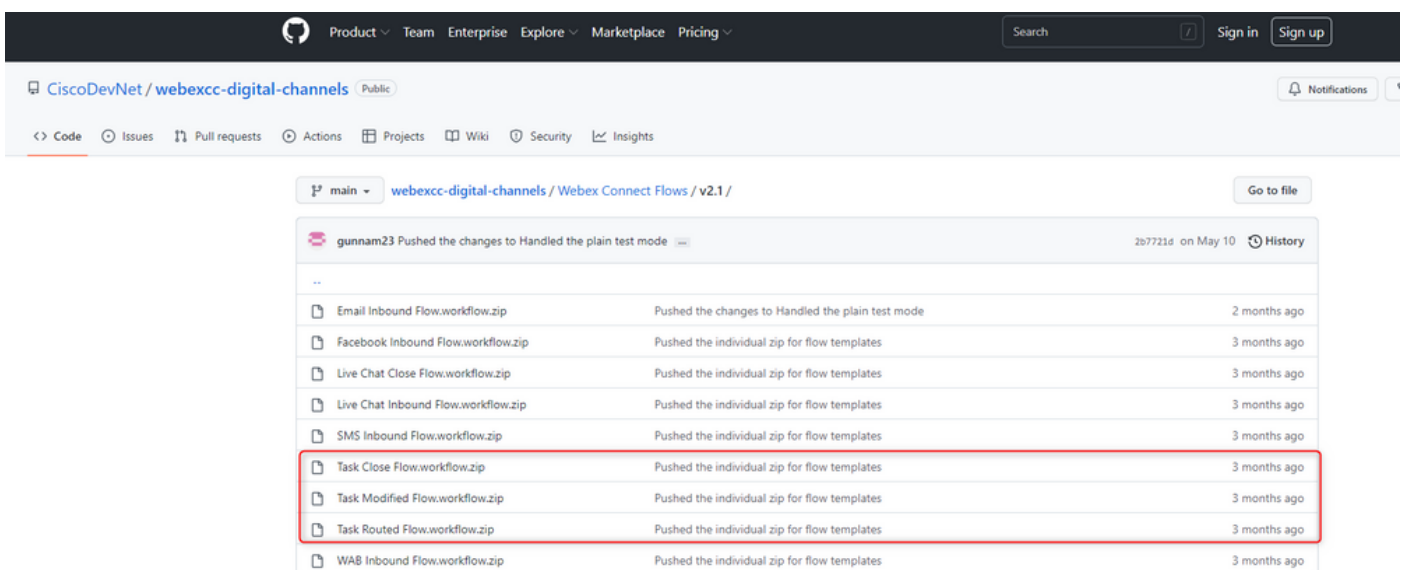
Product Team Enterprise Explore Marketplace Pricing

Search /

Sign in Sign up

CiscoDevNet / webexcc-digital-channels Public

Notifications

<> Code Issues Pull requests Actions Projects Wiki Security Insights

main webexcc-digital-channels / Webex Connect Flows / v2.1 /

Go to file

gunnam23 Pushed the changes to Handled the plain test mode ...

2b7721d on May 10 History

..

| | | |
|---|---|---|
| Email Inbound Flow.workflow.zip | Pushed the changes to Handled the plain test mode | 2 months ago |
| Facebook Inbound Flow.workflow.zip | Pushed the individual zip for flow templates | 3 months ago |
| Live Chat Close Flow.workflow.zip | Pushed the individual zip for flow templates | 3 months ago |
| Live Chat Inbound Flow.workflow.zip | Pushed the individual zip for flow templates | 3 months ago |
| SMS Inbound Flow.workflow.zip | Pushed the individual zip for flow templates | 3 months ago |
| Task Close Flow.workflow.zip | Pushed the individual zip for flow templates | 3 months ago |
| Task Modified Flow.workflow.zip | Pushed the individual zip for flow templates | 3 months ago |
| Task Routed Flow.workflow.zip | Pushed the individual zip for flow templates | 3 months ago |
| WAB Inbound Flow.workflow.zip | Pushed the individual zip for flow templates | 3 months ago |